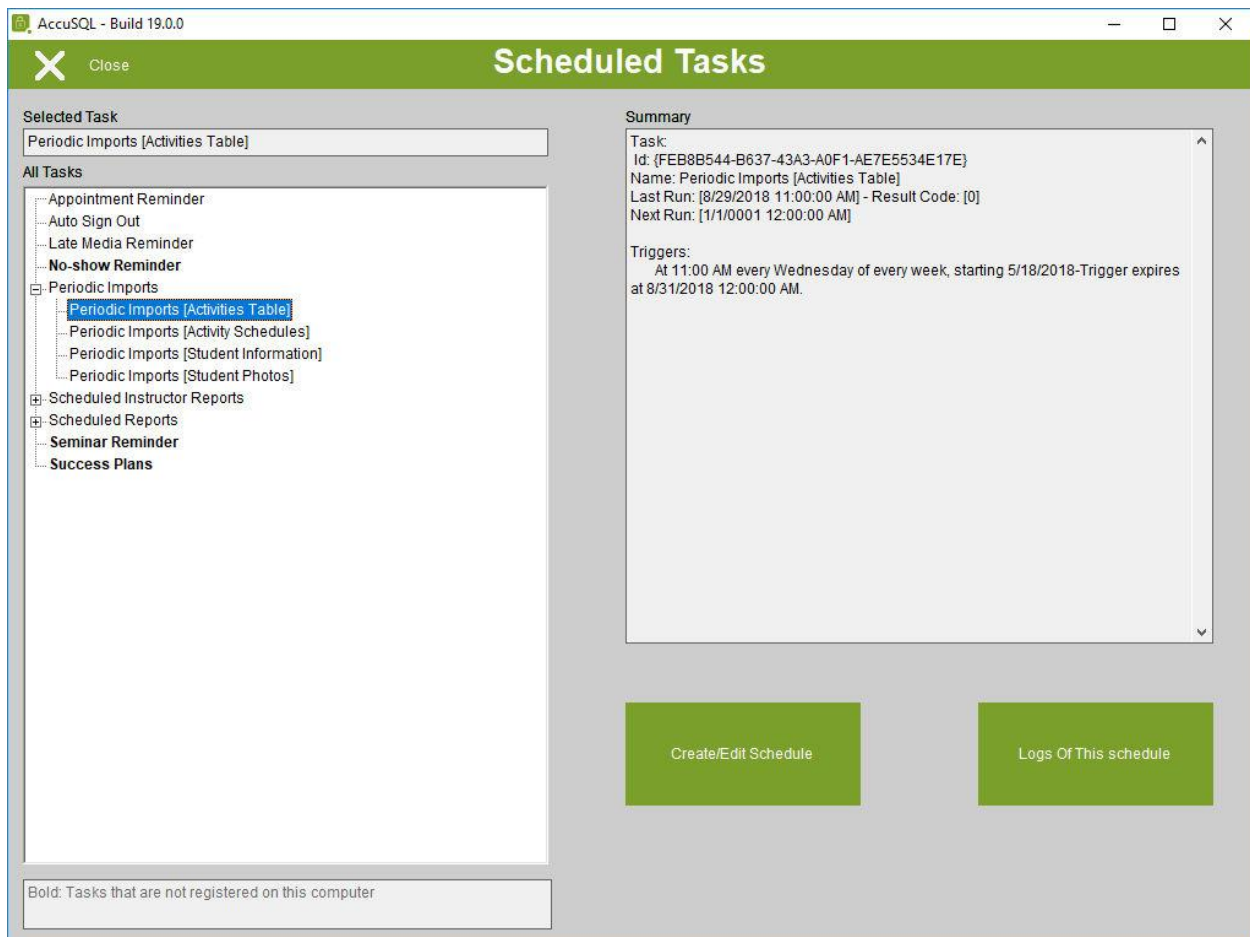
AccuSQL - Build 19.0.0

Close

Scheduled Tasks

Selected Task

Periodic Imports [Activities Table]

All Tasks

Appointment Reminder
Auto Sign Out
Late Media Reminder
**No-show Reminder**
Periodic Imports
Periodic Imports [Activities Table]
Periodic Imports [Activity Schedules]
Periodic Imports [Student Information]
Periodic Imports [Student Photos]
Scheduled Instructor Reports
Scheduled Reports
**Seminar Reminder**
**Success Plans**

Bold: Tasks that are not registered on this computer

Summary

Task:
Id: {FEB8B544-B637-43A3-A0F1-AE7E5534E17E}
Name: Periodic Imports [Activities Table]
Last Run: [8/29/2018 11:00:00 AM] - Result Code: [0]
Next Run: [1/1/0001 12:00:00 AM]

Triggers:
At 11:00 AM every Wednesday of every week, starting 5/18/2018-Trigger expires at 8/31/2018 12:00:00 AM.

Create/Edit Schedule

Logs Of This schedule